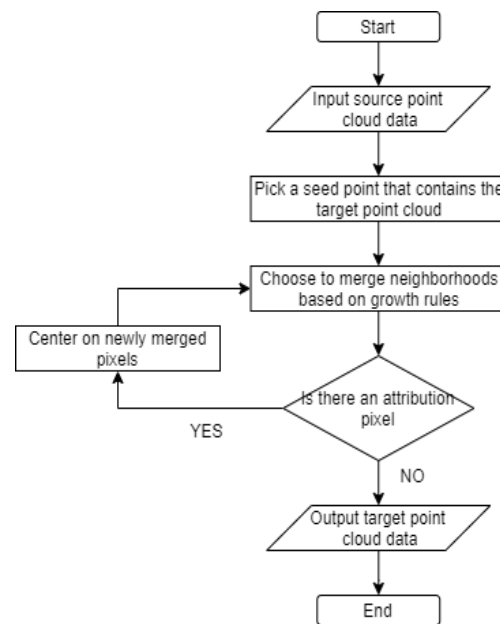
Start

Input source point cloud data

Pick a seed point that contains the target point cloud

Choose to merge neighborhoods based on growth rules

Center on newly merged pixels

Is there an attribution pixel

YES

NO

Output target point cloud data

End